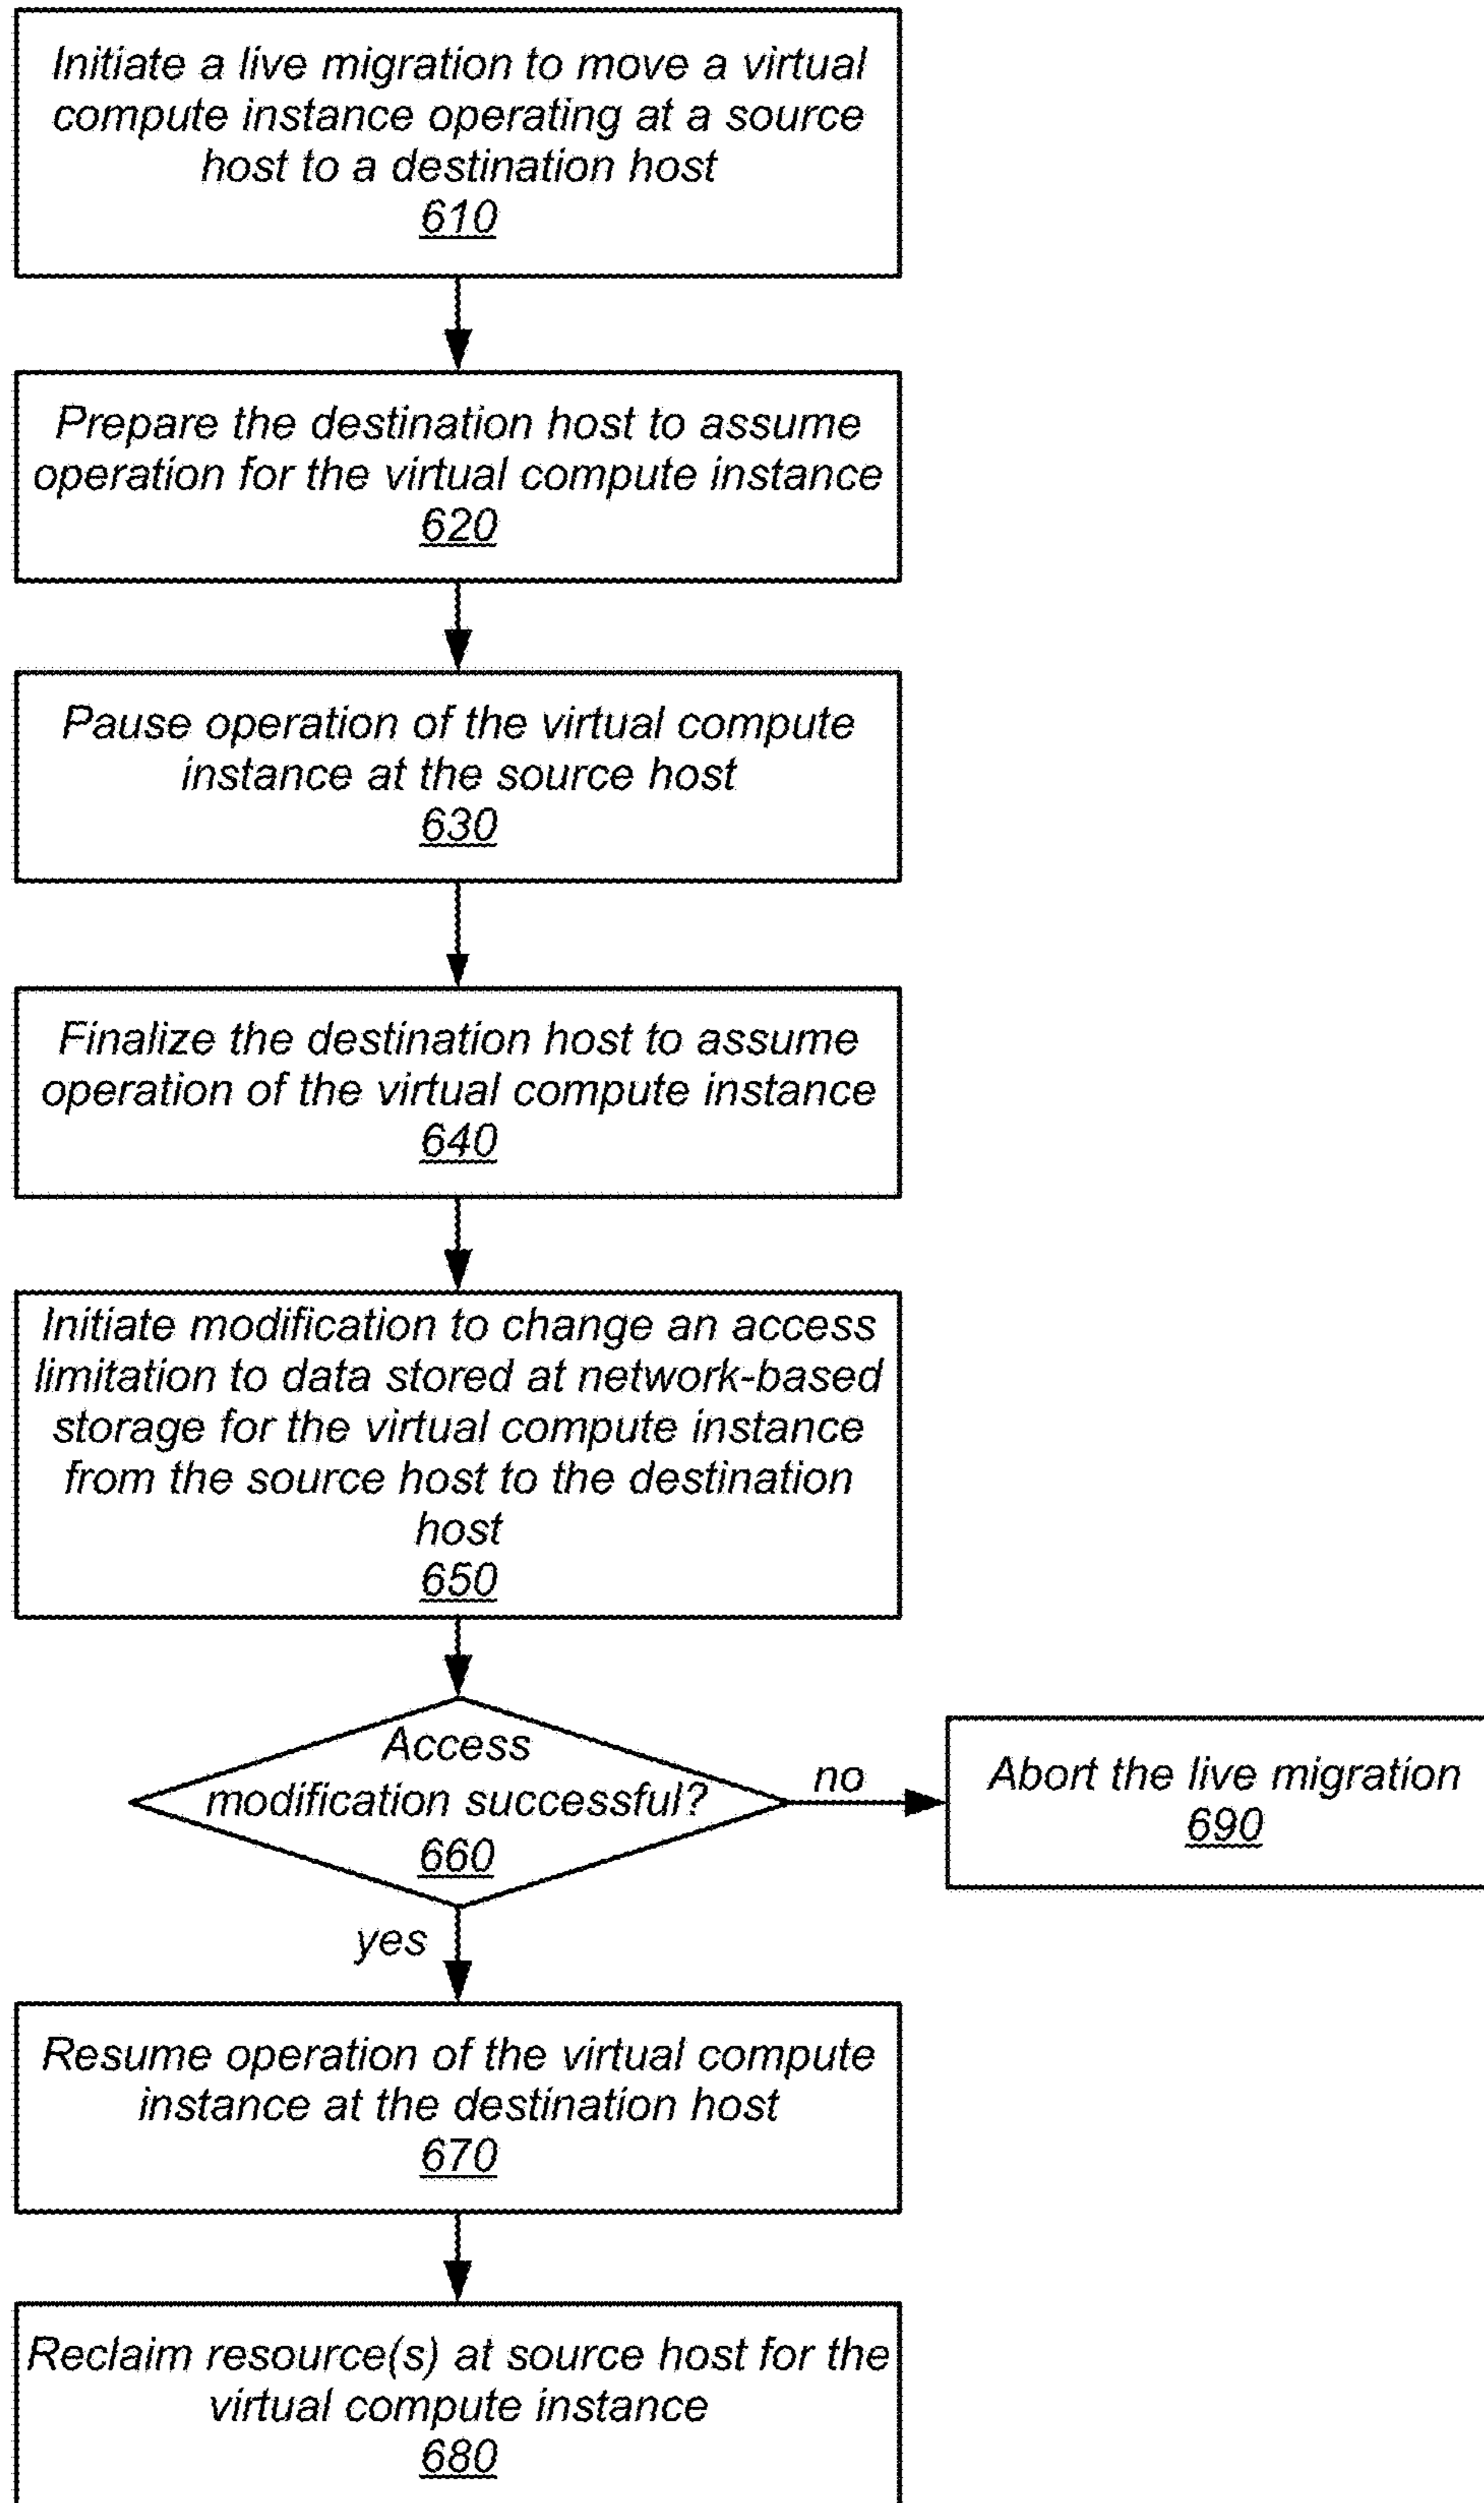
Initiate a live migration to move a virtual compute instance operating at a source host to a destination host
610

Prepare the destination host to assume operation for the virtual compute instance
620

Pause operation of the virtual compute instance at the source host
630

Finalize the destination host to assume operation of the virtual compute instance
640

Initiate modification to change an access limitation to data stored at network-based storage for the virtual compute instance from the source host to the destination host
650

Access modification successful?
660

no

Abort the live migration
690

yes

Resume operation of the virtual compute instance at the destination host
670

Reclaim resource(s) at source host for the virtual compute instance
680